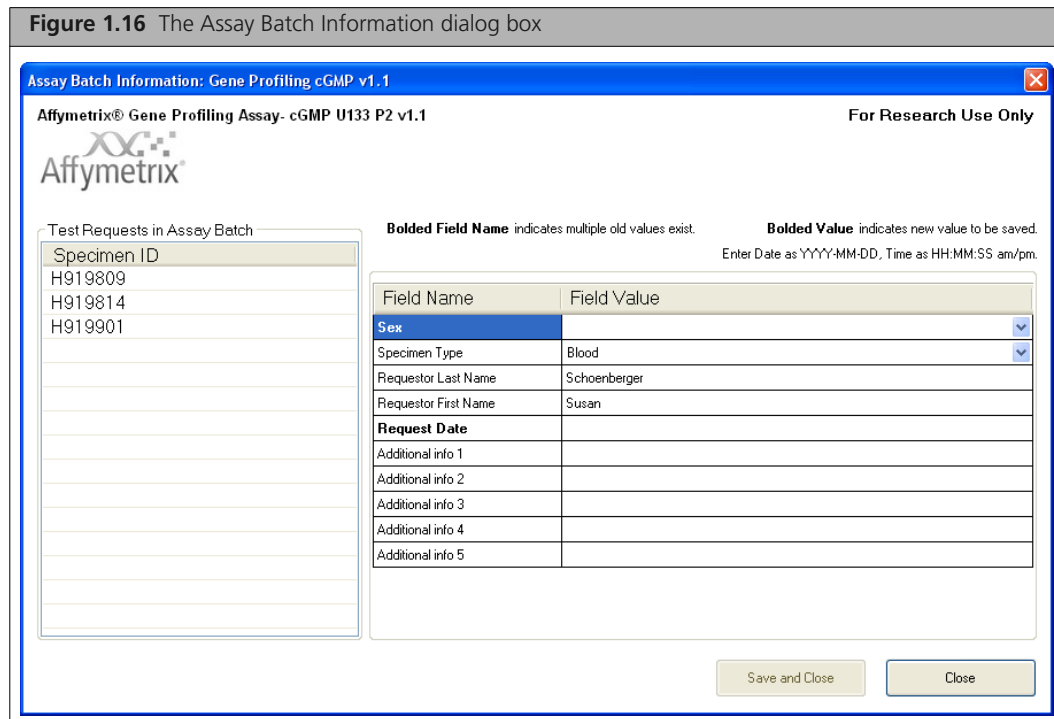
**Figure 1.16** The Assay Batch Information dialog box

Assay Batch Information: Gene Profiling cGMP v1.1

Affymetrix® Gene Profiling Assay- cGMP U133 P2 v1.1

For Research Use Only

Affymetrix®

Test Requests in Assay Batch

| Specimen ID |
|---|
| H919809 |
| H919814 |
| H919901 |

**Bolded Field Name** indicates multiple old values exist.

**Bolded Value** indicates new value to be saved.

Enter Date as YYYY-MM-DD, Time as HH:MM:SS am/pm.

| Field Name | Field Value |
|---|---|
| **Sex** | |
| Specimen Type | Blood |
| Requestor Last Name | Schoenberger |
| Requestor First Name | Susan |
| **Request Date** | |
| Additional info 1 | |
| Additional info 2 | |
| Additional info 3 | |
| Additional info 4 | |
| Additional info 5 | |

Save and Close

Close